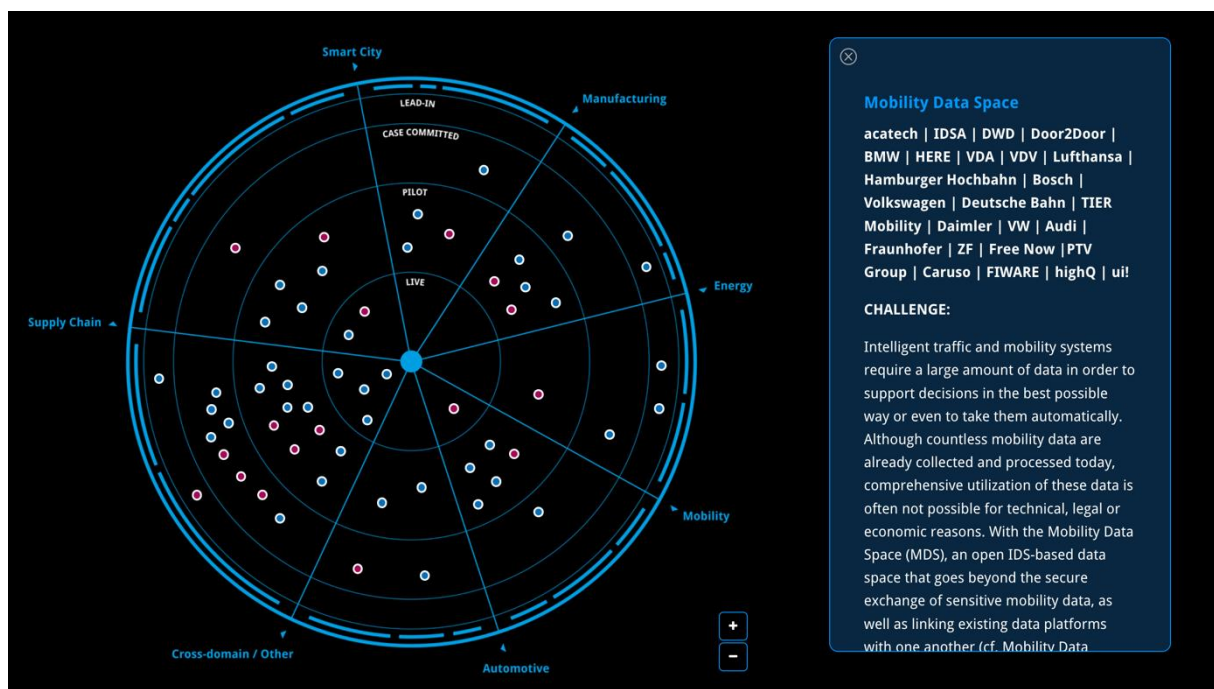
Smart City

Manufacturing

Energy

Mobility

Automotive

Cross-domain / Other

Supply Chain

LEAD-IN

CASE COMMITTED

PILOT

LIVE

+

−

Mobility Data Space

acatech | IDSA | DWD | Door2Door | BMW | HERE | VDA | VDV | Lufthansa | Hamburger Hochbahn | Bosch | Volkswagen | Deutsche Bahn | TIER Mobility | Daimler | VW | Audi | Fraunhofer | ZF | Free Now |PTV Group | Caruso | FIWARE | highQ | ui!

CHALLENGE:

Intelligent traffic and mobility systems require a large amount of data in order to support decisions in the best possible way or even to take them automatically. Although countless mobility data are already collected and processed today, comprehensive utilization of these data is often not possible for technical, legal or economic reasons. With the Mobility Data Space (MDS), an open IDS-based data space that goes beyond the secure exchange of sensitive mobility data, as well as linking existing data platforms with one another (cf. Mobility Data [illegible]